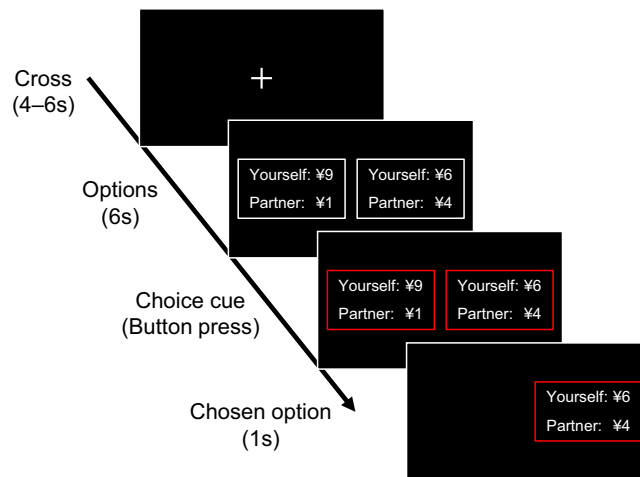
Cross
(4–6s)

+

Options
(6s)

Yourself: ¥9
Partner: ¥1

Yourself: ¥6
Partner: ¥4

Choice cue
(Button press)

Yourself: ¥9
Partner: ¥1

Yourself: ¥6
Partner: ¥4

Chosen option
(1s)

Yourself: ¥6
Partner: ¥4